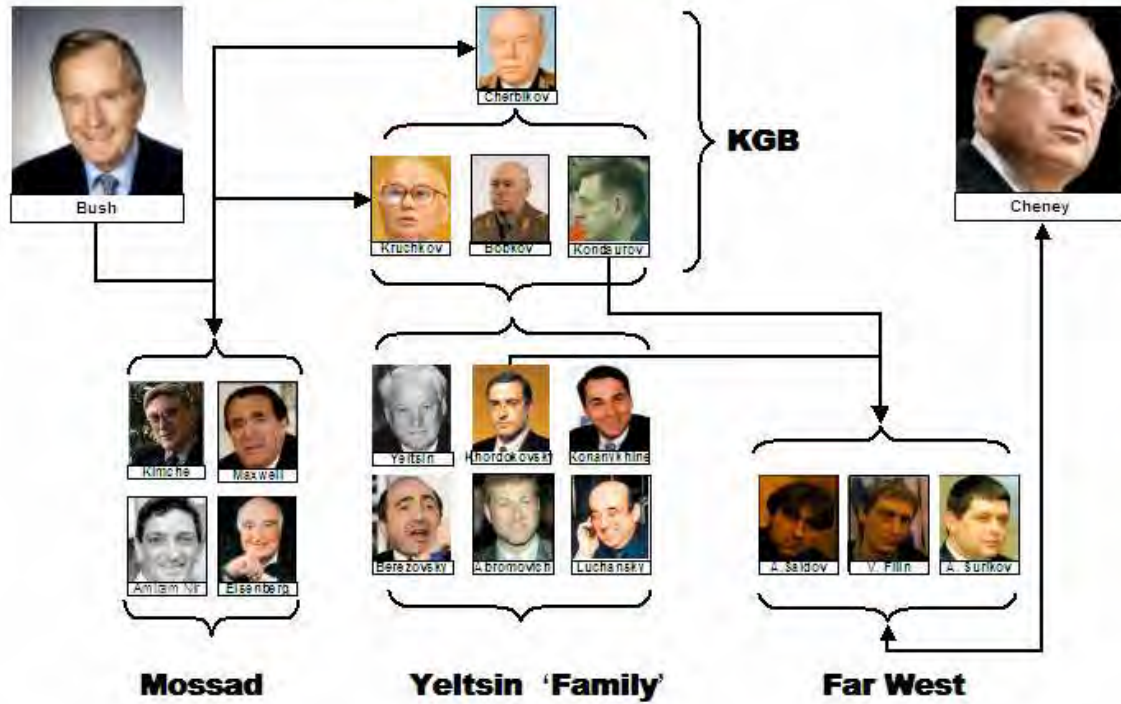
Bush

Cherbikov

Kruchkov

Bobkov

Kondaurov

KGB

Cheney

Kimche

Maxwell

Amiram Nir

Eisenberg

Yeltsin

Khordokovsky

Konanykhine

Berezovsky

Abromovich

Luchansky

A. Saidov

V. Filin

A. Surikov

Mossad

Yeltsin 'Family'

Far West